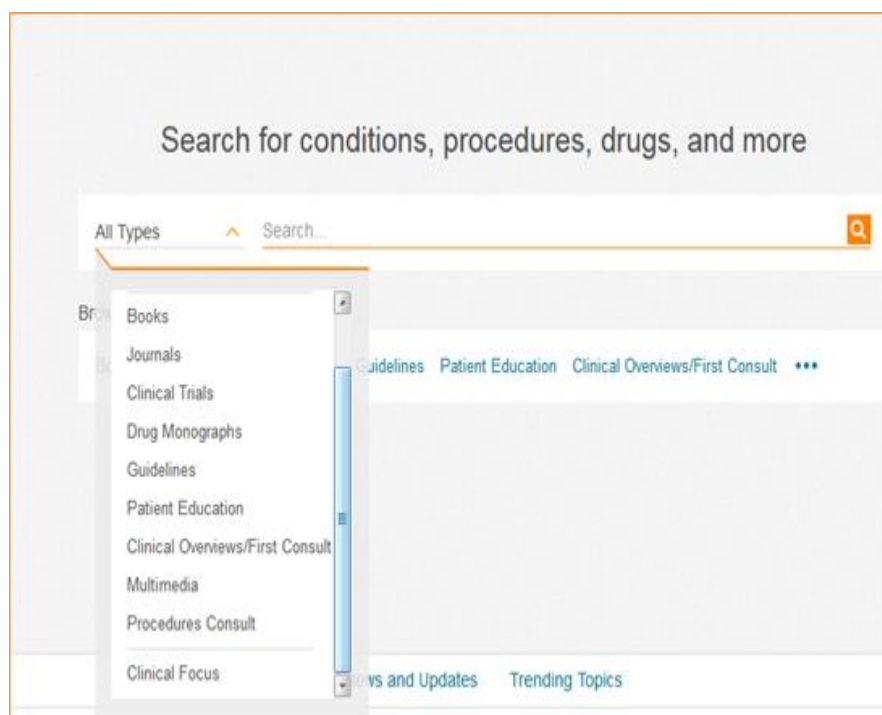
Search for conditions, procedures, drugs, and more

All Types

Search...

Br

Books
Journals
Clinical Trials
Drug Monographs
Guidelines
Patient Education
Clinical Overviews/First Consult
Multimedia
Procedures Consult
Clinical Focus

Bo

uidelines Patient Education Clinical Overviews/First Consult •••

vs and Updates Trending Topics